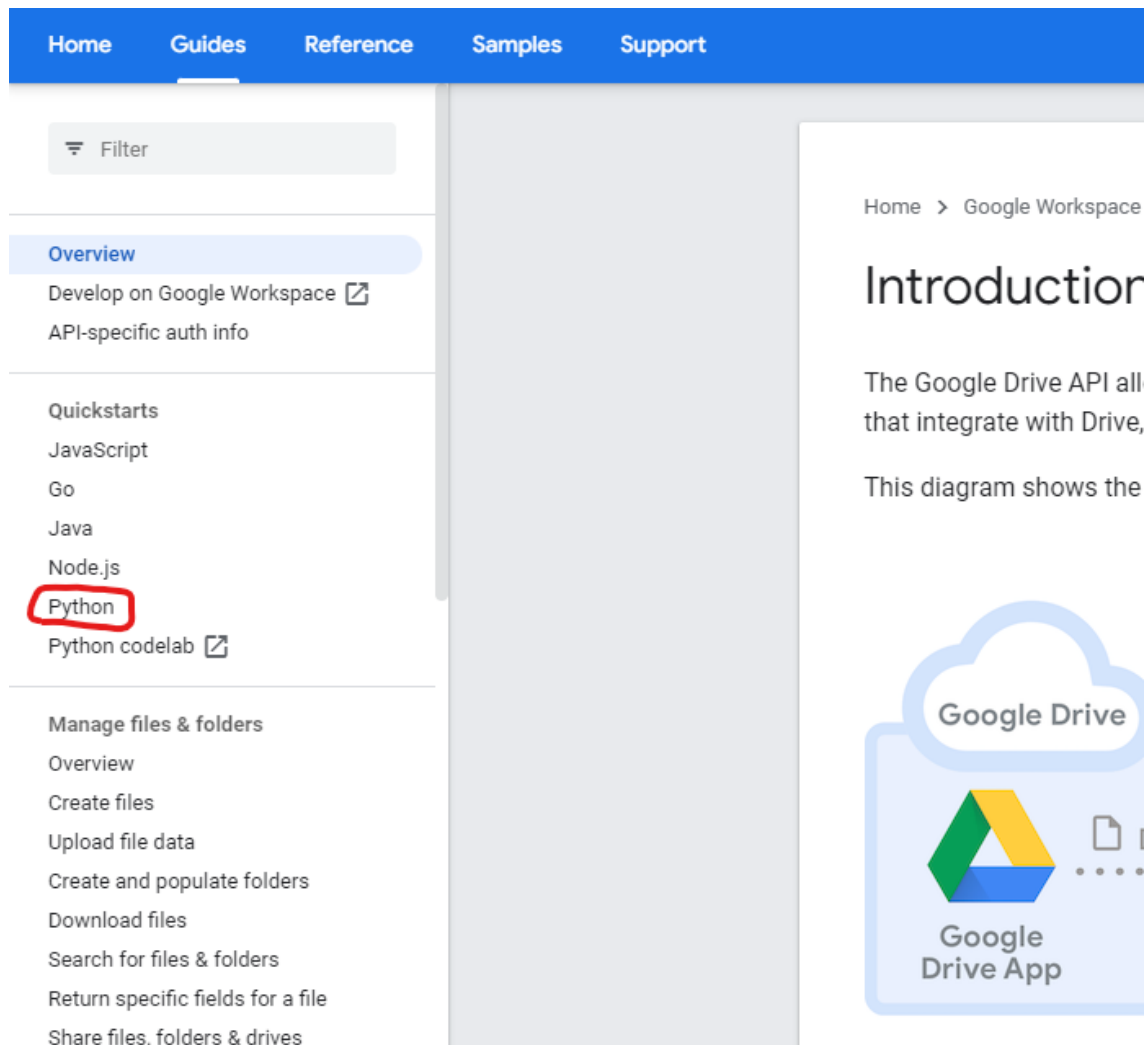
Home Guides Reference Samples Support

Filter

Overview
Develop on Google Workspace
API-specific auth info

Quickstarts
JavaScript
Go
Java
Node.js
Python
Python codelab

Manage files & folders
Overview
Create files
Upload file data
Create and populate folders
Download files
Search for files & folders
Return specific fields for a file
Share files, folders & drives

Home > Google Workspace

Introduction

The Google Drive API all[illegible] that integrate with Drive,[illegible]

This diagram shows the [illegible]

Google Drive

Google Drive App